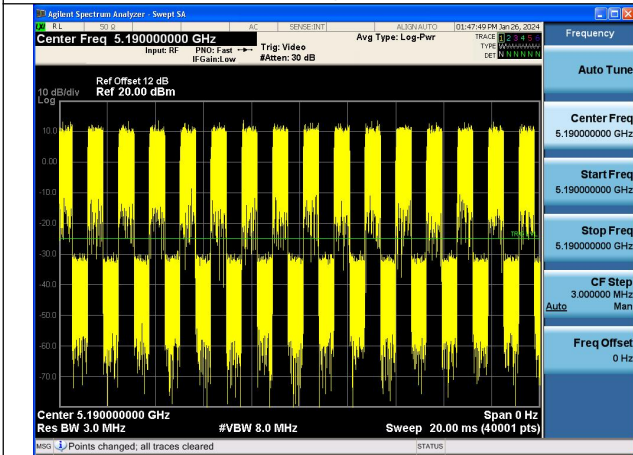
Agilent Spectrum Analyzer - Swept SA

RL 50 Ω AC SENSE:INT ALIGN AUTO 01:47:49 PM Jan 26, 2024

Center Freq 5.190000000 GHz

Input: RF PNO: Fast IFGain:Low Trig: Video #Atten: 30 dB Avg Type: Log-Pwr

TRACE 1 2 3 4 5 6
TYPE WWWWWW
DET N N N N N N

Ref Offset 12 dB
10 dB/div Ref 20.00 dBm
Log

10.0
0.00
-10.0
-20.0
-30.0
-40.0
-50.0
-60.0
-70.0

TRIG LVL

Center 5.190000000 GHz Span 0 Hz
Res BW 3.0 MHz #VBW 8.0 MHz Sweep 20.00 ms (40001 pts)

MSG Points changed; all traces cleared STATUS

Frequency

Auto Tune

Center Freq
5.190000000 GHz

Start Freq
5.190000000 GHz

Stop Freq
5.190000000 GHz

CF Step
3.000000 MHz
Auto Man

Freq Offset
0 Hz